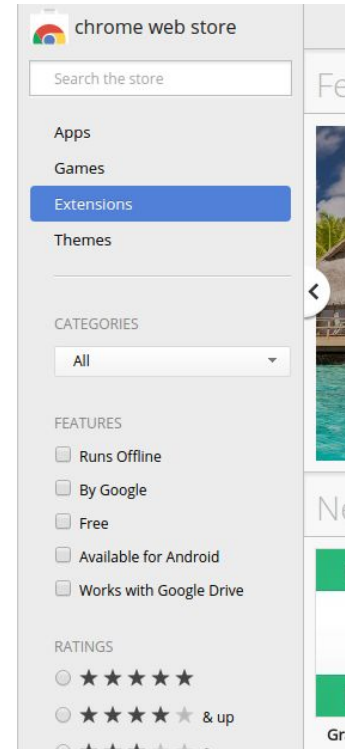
chrome web store

Search the store

Apps
Games
Extensions
Themes

CATEGORIES
All

FEATURES
Runs Offline
By Google
Free
Available for Android
Works with Google Drive

RATINGS
★★★★★
★★★★★ & up

Fe
Ne
Gr